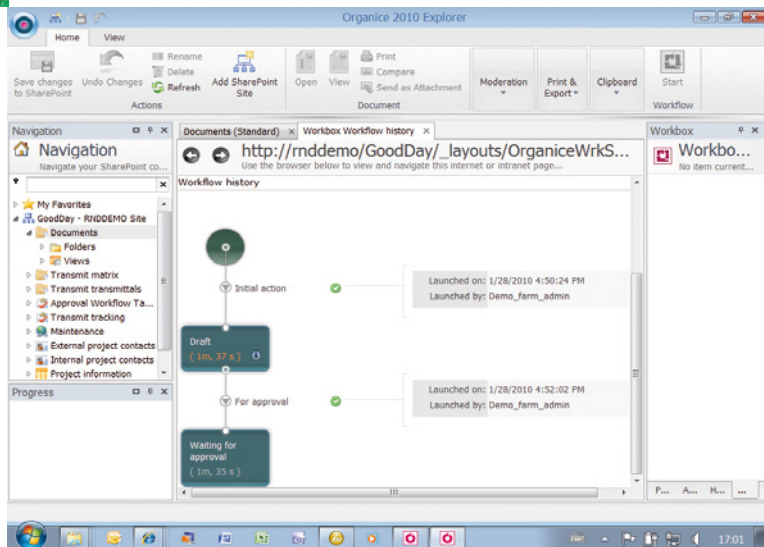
Organice 2010 Explorer

Home View

Save changes to SharePoint
Undo Changes
Rename
Delete
Refresh
Add SharePoint Site
Actions
Open
View
Print
Compare
Send as Attachment
Document
Moderation
Print & Export
Clipboard
Start
Workflow

Navigation
Navigation
Navigate your SharePoint co...

My Favorites
GoodDay - RNDDEMO Site
Documents
Folders
Views
Transmit matrix
Transmit transmittals
Approval Workflow Ta...
Transmit tracking
Maintenance
External project contacts
Internal project contacts
Project information

Progress

Documents (Standard)
Workbox Workflow history

http://rnddemo/GoodDay/_layouts/OrganiceWrkS...
Use the browser below to view and navigate this internet or intranet page...

Workflow history

Initial action
Launched on: 1/28/2010 4:50:24 PM
Launched by: Demo_farm_admin

Draft
( 1m, 37 s )

For approval
Launched on: 1/28/2010 4:52:02 PM
Launched by: Demo_farm_admin

Waiting for approval
( 1m, 35 s )

Workbox
Workbo...
No item current...

P... A... H... ...

17:01